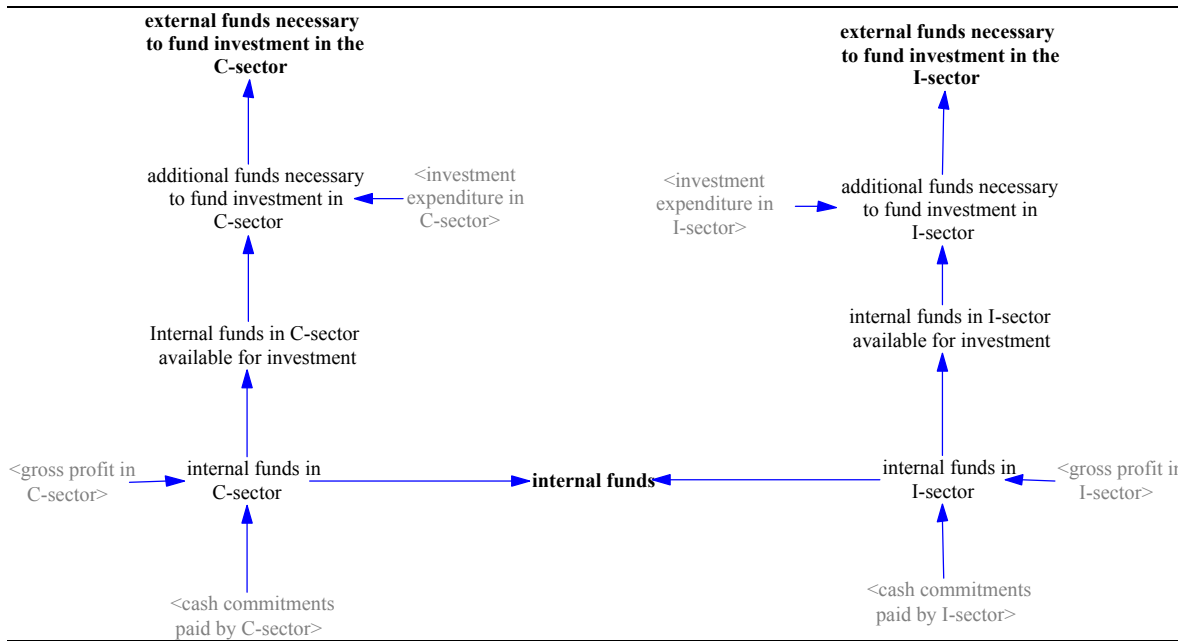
external funds necessary to fund investment in the C-sector

external funds necessary to fund investment in the I-sector

additional funds necessary to fund investment in C-sector

<investment expenditure in C-sector>

<investment expenditure in I-sector>

additional funds necessary to fund investment in I-sector

Internal funds in C-sector available for investment

internal funds in I-sector available for investment

<gross profit in C-sector>

internal funds in C-sector

internal funds

internal funds in I-sector

<gross profit i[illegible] I-sector>

<cash commitments paid by C-sector>

<cash commitments paid by I-sector>